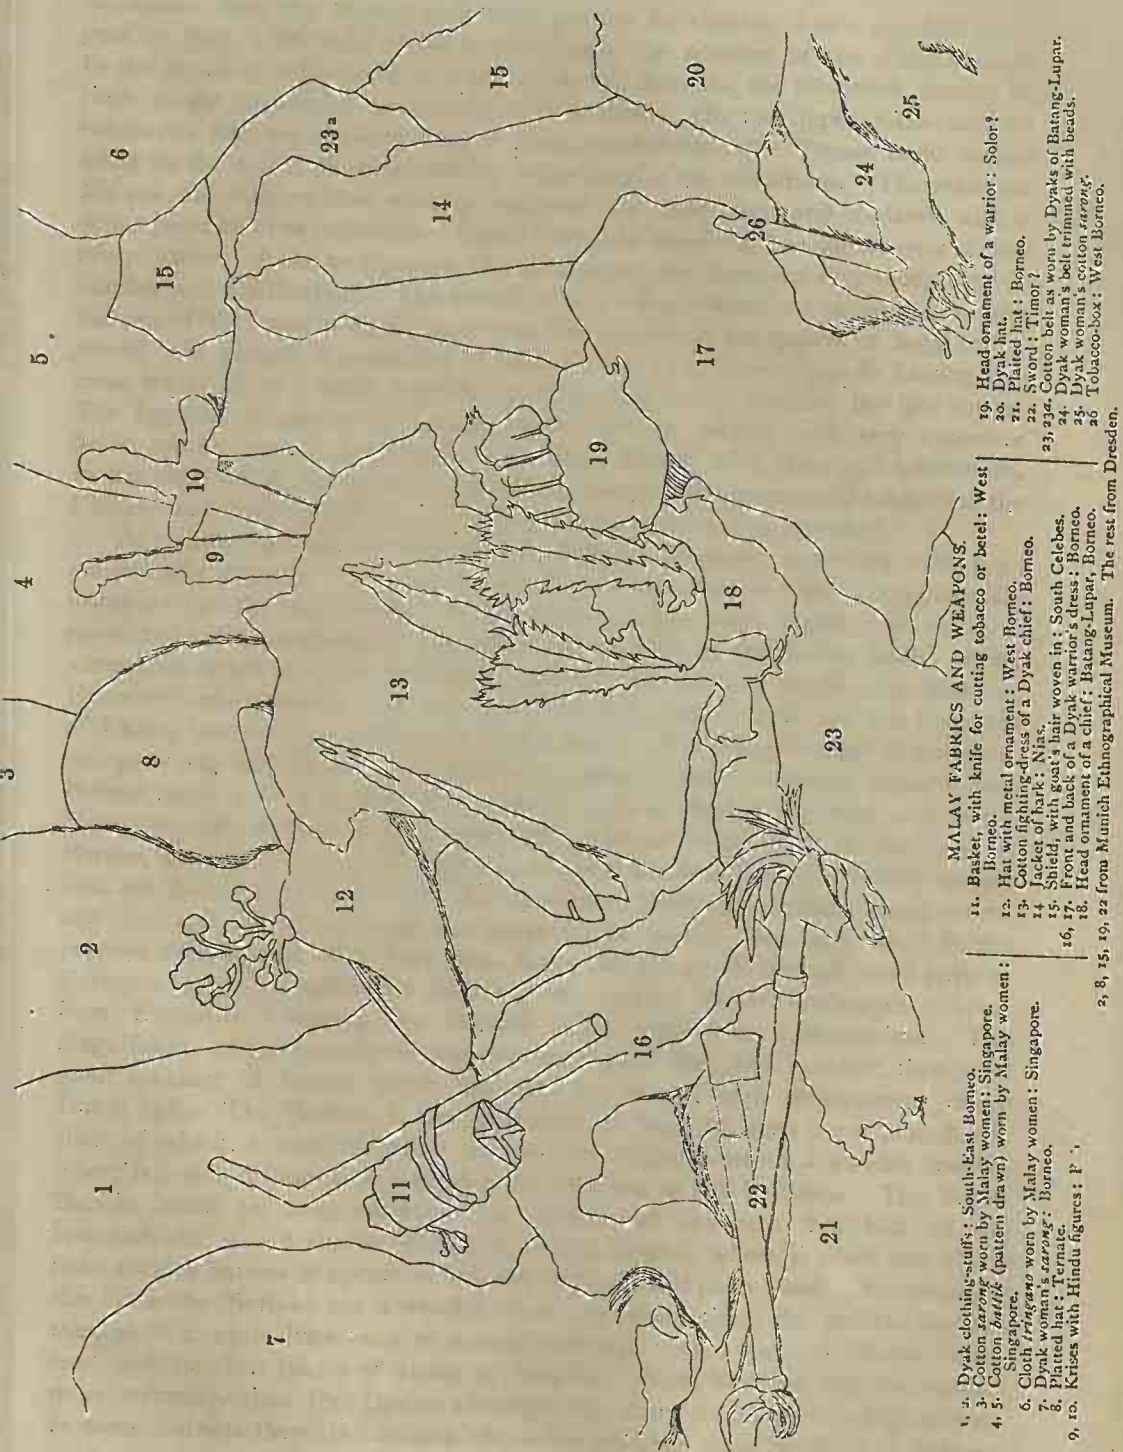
1
2
3
4
5
6
7
8
9
10
11
12
13
14
15
15
16
17
18
19
20
21
22
23
23a
24
25
26

MALAY FABRICS AND WEAPONS.

1, 2. Dyak clothing-stuffs: South-East Borneo.
3. Cotton *sarong* worn by Malay women: Singapore.
4, 5. Cotton *battik* (pattern drawn) worn by Malay women: Singapore.
6. Cloth *tringano* worn by Malay women: Singapore.
7. Dyak woman's *sarong*: Borneo.
8. Platted hat: Ternate.
9, 10. Krises with Hindu figures: P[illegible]

11. Basket, with knife for cutting tobacco or betel: West Borneo.
12. Hat with metal ornament: West Borneo.
13. Cotton fighting-dress of a Dyak chief: Borneo.
14. Jacket of bark: Nias.
15. Shield, with goat's hair woven in: South Celebes.
16, 17. Front and back of a Dyak warrior's dress: Borneo.
18. Head ornament of a chief: Batang-Lupar, Borneo.

19. Head ornament of a warrior: Solor?
20. Dyak hat.
21. Plaited hat: Borneo.
22. Sword: Timor?
23, 23a. Cotton belt as worn by Dyaks of Batang-Lupar.
24. Dyak woman's belt trimmed with beads.
25. Dyak woman's cotton *sarong*.
26. Tobacco-box: West Borneo.

2, 8, 15, 19, 22 from Munich Ethnographical Museum. The rest from Dresden.